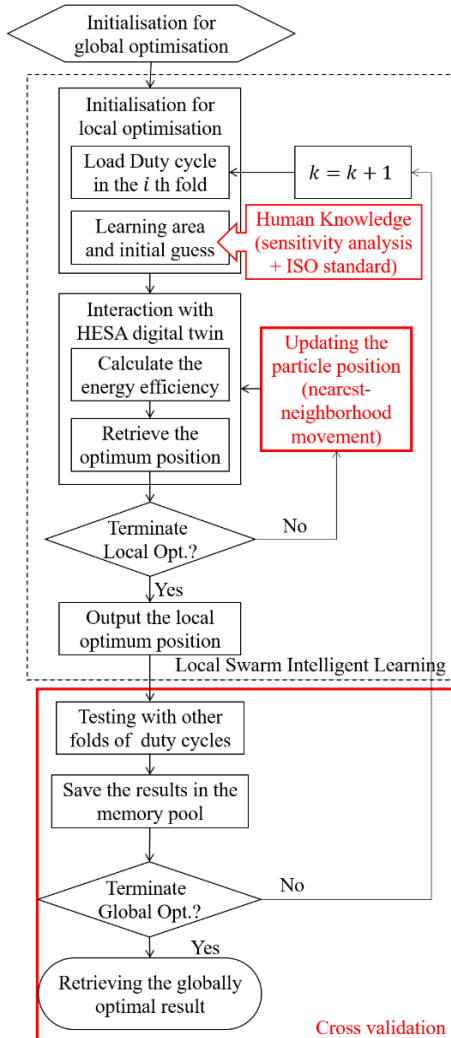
Initialisation for global optimisation

Initialisation for local optimisation

Load Duty cycle in the $i$ th fold

$k = k + 1$

Learning area and initial guess

Human Knowledge (sensitivity analysis + ISO standard)

Interaction with HESA digital twin

Calculate the energy efficiency

Retrieve the optimum position

Updating the particle position (nearest-neighborhood movement)

Terminate Local Opt.?

No

Yes

Output the local optimum position

Local Swarm Intelligent Learning

Testing with other folds of duty cycles

Save the results in the memory pool

Terminate Global Opt.?

No

Yes

Retrieving the globally optimal result

Cross validation